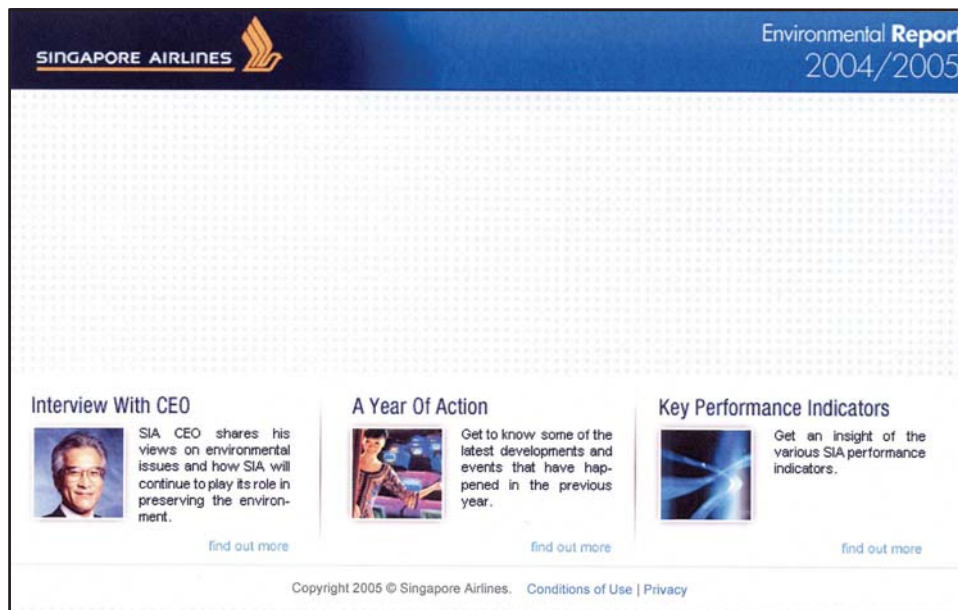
SINGAPORE AIRLINES

Environmental Report
2004/2005

Interview With CEO

SIA CEO shares his views on environmental issues and how SIA will continue to play its role in preserving the environment.

find out more

A Year Of Action

Get to know some of the latest developments and events that have happened in the previous year.

find out more

Key Performance Indicators

Get an insight of the various SIA performance indicators.

find out more

Copyright 2005 © Singapore Airlines. Conditions of Use | Privacy